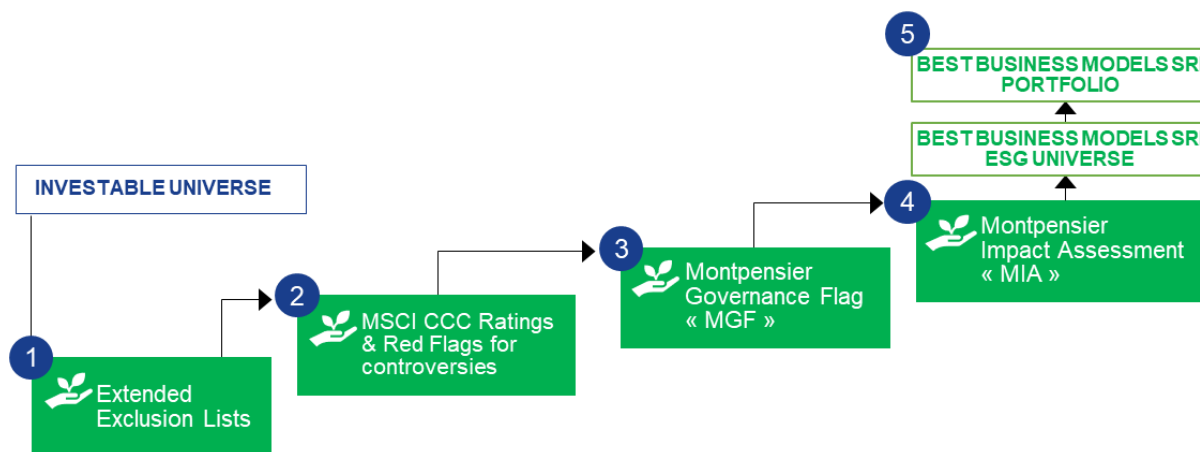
INVESTABLE UNIVERSE

1
Extended Exclusion Lists

2
MSCI CCC Ratings & Red Flags for controversies

3
Montpensier Governance Flag « MGF »

4
Montpensier Impact Assessment « MIA »

BEST BUSINESS MODELS SR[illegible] ESG UNIVERSE

5
BEST BUSINESS MODELS SR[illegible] PORTFOLIO